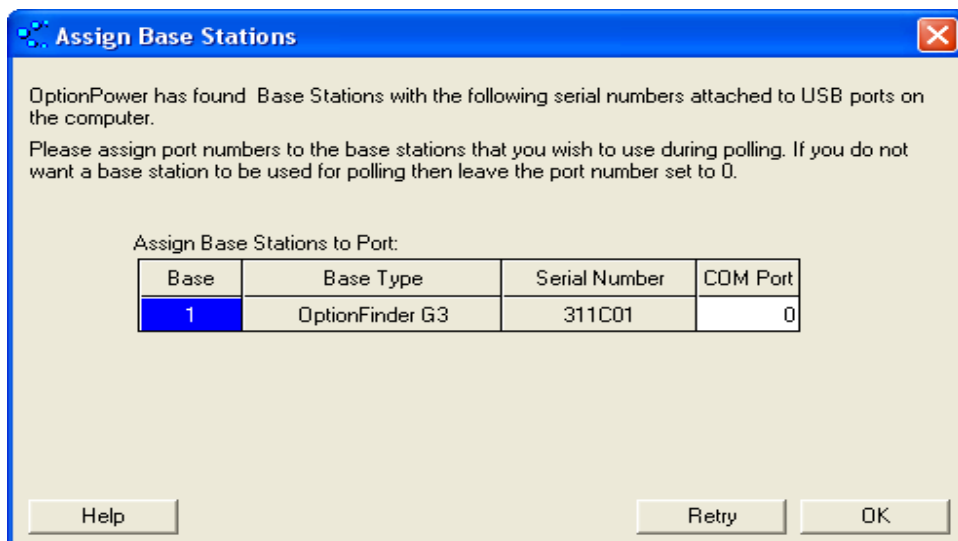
Assign Base Stations

OptionPower has found  Base Stations with the following serial numbers attached to USB ports on the computer.

Please assign port numbers to the base stations that you wish to use during polling. If you do not want a base station to be used for polling then leave the port number set to 0.

Assign Base Stations to Port:

| Base | Base Type | Serial Number | COM Port |
|---|---|---|---|
| 1 | OptionFinder G3 | 311C01 | 0 |

Help

Retry

OK